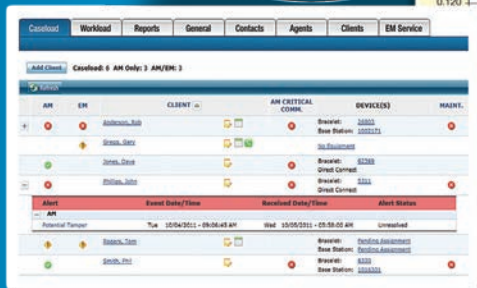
0.120

Caseload | Workload | Reports | General | Contacts | Agents | Clients | EM Service

Add Client Caseload: 6 AM Only: 3 AM/EM: 3

Refresh

| | AM | EM | CLIENT | AM CRITICAL COMM. | DEVICE(S) | MAINT. |
|---|---|---|---|---|---|---|
| + | | | Anderson, Rob | | Bracelet: 16803 Base Station: 1002171 | |
| | | | Gregg, Gary | | No Equipment | |
| | | | Jones, Dave | | Bracelet: 82366 Direct Connect | |
| − | | | Phillips, John | | Bracelet: 5311 Direct Connect | |

| Alert | Event Date/Time | Received Date/Time | Alert Status |
|---|---|---|---|
| − AM | | | |
| Potential Tamper | Tue 10/04/2011 - 09:06:45 AM | Wed 10/05/2011 - 03:58:00 AM | Unresolved |

| | AM | EM | CLIENT | AM CRITICAL COMM. | DEVICE(S) | MAINT. |
|---|---|---|---|---|---|---|
| | | | Rogers, Tom | | Bracelet: Pending Assignment Base Station: Pending Assignment | |
| | | | Smith, Phil | | Bracelet: 6331 Base Station: 1016331 | |